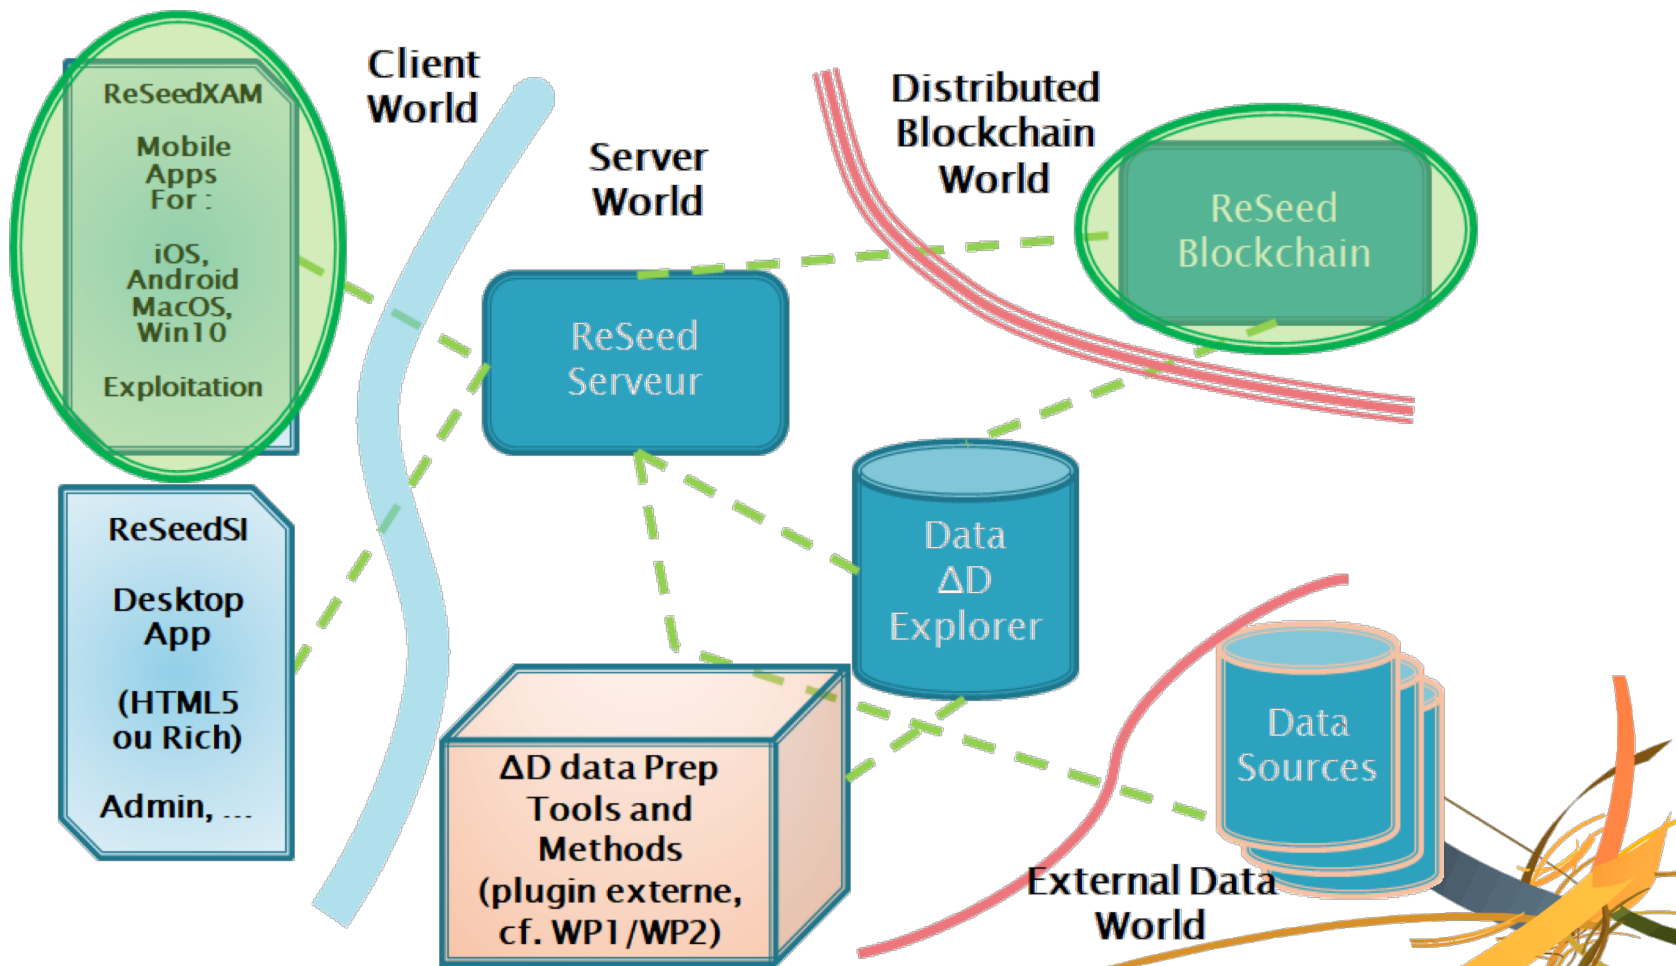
ReSeedXAM

Mobile Apps For :

iOS, Android MacOS, Win10

Exploitation

Client World

Server World

Distributed Blockchain World

ReSeed Blockchain

ReSeed Serveur

ReSeedSI

Desktop App

(HTML5 ou Rich)

Admin, ...

Data ΔD Explorer

Data Sources

ΔD data Prep Tools and Methods (plugin externe, cf. WP1/WP2)

External Data World